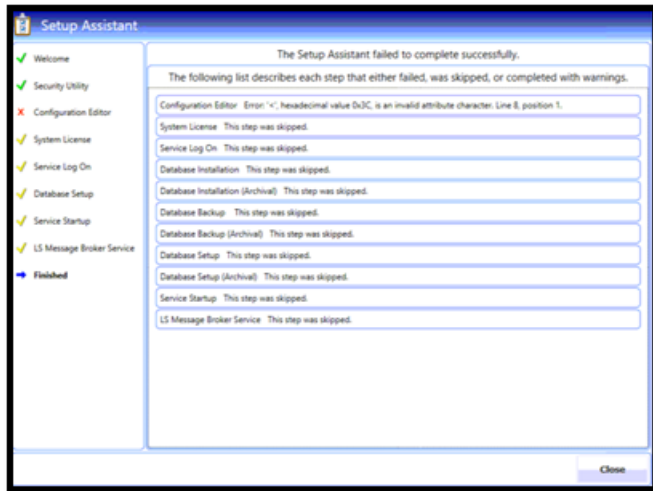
Setup Assistant

Welcome

Security Utility

Configuration Editor

System License

Service Log On

Database Setup

Service Startup

LS Message Broker Service

Finished

The Setup Assistant failed to complete successfully.

The following list describes each step that either failed, was skipped, or completed with warnings.

Configuration Editor Error: '<', hexadecimal value 0x3C, is an invalid attribute character. Line 8, position 1.

System License This step was skipped.

Service Log On This step was skipped.

Database Installation This step was skipped.

Database Installation (Archival) This step was skipped.

Database Backup This step was skipped.

Database Backup (Archival) This step was skipped.

Database Setup This step was skipped.

Database Setup (Archival) This step was skipped.

Service Startup This step was skipped.

LS Message Broker Service This step was skipped.

Close